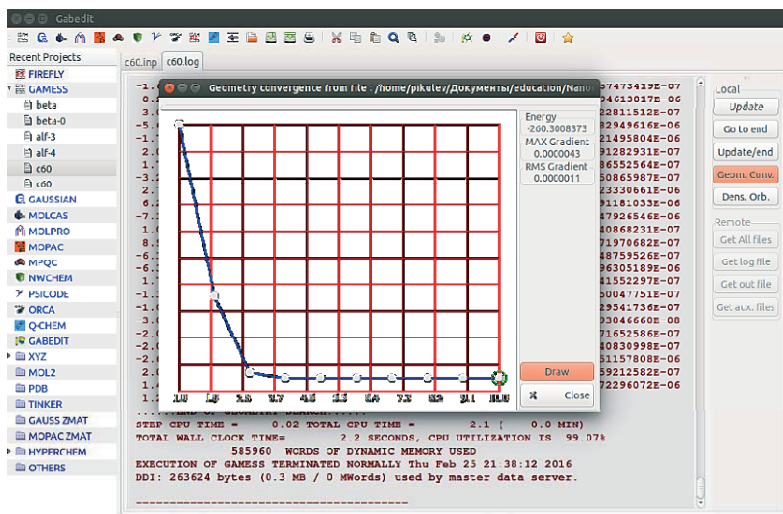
Gabedit

Recent Projects
FIREFLY
GAMESS
beta
beta-0
alf-3
alf-4
c60
c60
GAUSSIAN
MOLCAS
MOLPRO
MOPAC
MPQC
NWCHEM
PSICODE
ORCA
Q-CHEM
GABEDIT
XYZ
MOL2
PDB
TINKER
GAUSS ZMAT
MOPAC ZMAT
HYPERCHEM
OTHERS

c60.inp c60.log

Geometry convergence from file : /home/pikulev/Документы/education/Nan

Energy
-200.3008373
MAX Gradient
0.0000043
RMS Gradient
0.0000011

1.0 1.9 2.8 3.7 4.6 5.5 6.4 7.3 8.2 9.1 10.0

Draw
Close

Local
Update
Go to end
Update/end
Geom. Conv.
Dens. Orb.
Remote
Get All files
Get log file
Get out file
Get aux. files

-1. 7473419E-07
0. 4613017E-06
5. 2281512E-07
-5. 2949616E-06
1. 1495804E-06
2. 9128293E-07
1. 6552564E-07
-3. 0865987E-07
2. 3330661E-06
6. 9118103E-06
-7. 4792654E-06
1. 0868231E-07
8. 7197068E-07
-6. 4875952E-07
-6. 6305189E-06
-1. 4155297E-07
-3. 5004775E-07
2. 9541736E-07
-3. 3046660E-08
-2. 7165258E-07
-2. 4083099E-07
-2. 5115780E-06
1. 5921258E-07
1. 7229607E-06
......END OF GEOMETRY SEARCH......
STEP CPU TIME = 0.02 TOTAL CPU TIME = 2.1 ( 0.0 MIN)
TOTAL WALL CLOCK TIME= 2.2 SECONDS, CPU UTILIZATION IS 99.07%
585960 WORDS OF DYNAMIC MEMORY USED
EXECUTION OF GAMESS TERMINATED NORMALLY Thu Feb 25 21:38:12 2016
DDI: 263624 bytes (0.3 MB / 0 MWords) used by master data server.